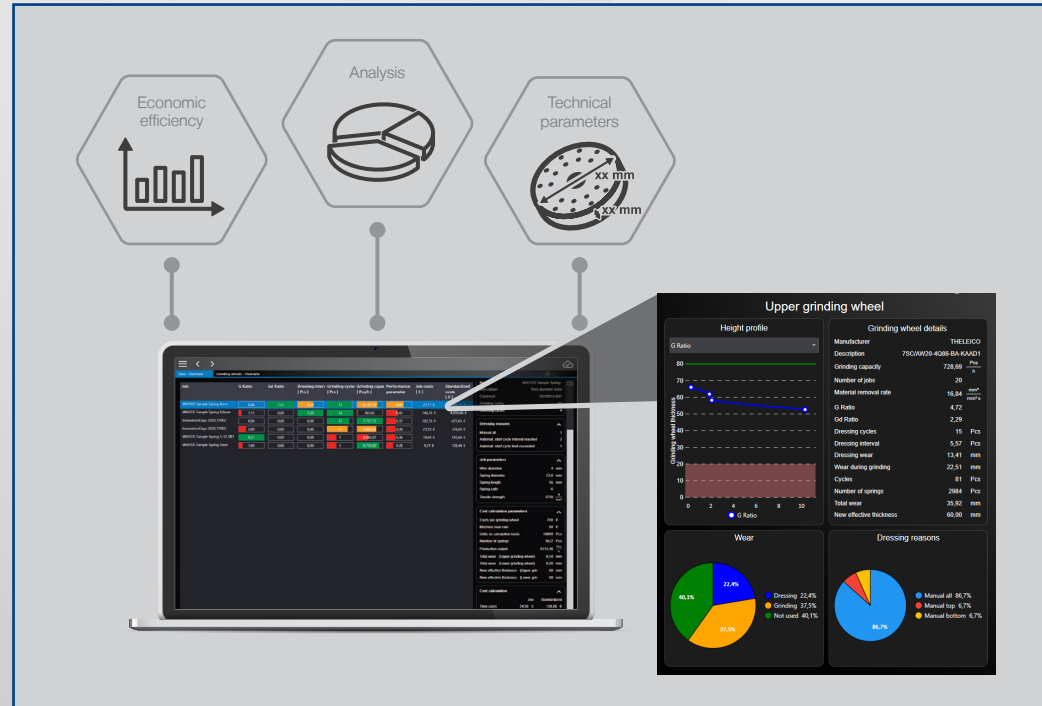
Economic efficiency

Analysis

Technical parameters

xx mm

xx mm

Upper grinding wheel

Height profile

G Ratio

80
70
60
50
40
30
20
10
0

Grinding wheel thickness

0 2 4 6 8 10

G Ratio

Grinding wheel details

| | |
|---|---|
| Manufacturer | THELEICO |
| Description | 7SC/AW20-4Q86-BA-KAAD1 |
| Grinding capacity | 728,69 Pcs/h |
| Number of jobs | 20 |
| Material removal rate | 16,84 mm³/mm²s |
| G Ratio | 4,72 |
| Gd Ratio | 2,29 |
| Dressing cycles | 15 Pcs |
| Dressing interval | 5,57 Pcs |
| Dressing wear | 13,41 mm |
| Wear during grinding | 22,51 mm |
| Cycles | 81 Pcs |
| Number of springs | 2984 Pcs |
| Total wear | 35,92 mm |
| New effective thickness | 60,00 mm |

Wear

22,4%
37,5%
40,1%

Dressing 22,4%
Grinding 37,5%
Not used 40,1%

Dressing reasons

86,7%

Manual all 86,7%
Manual top 6,7%
Manual bottom 6,7%